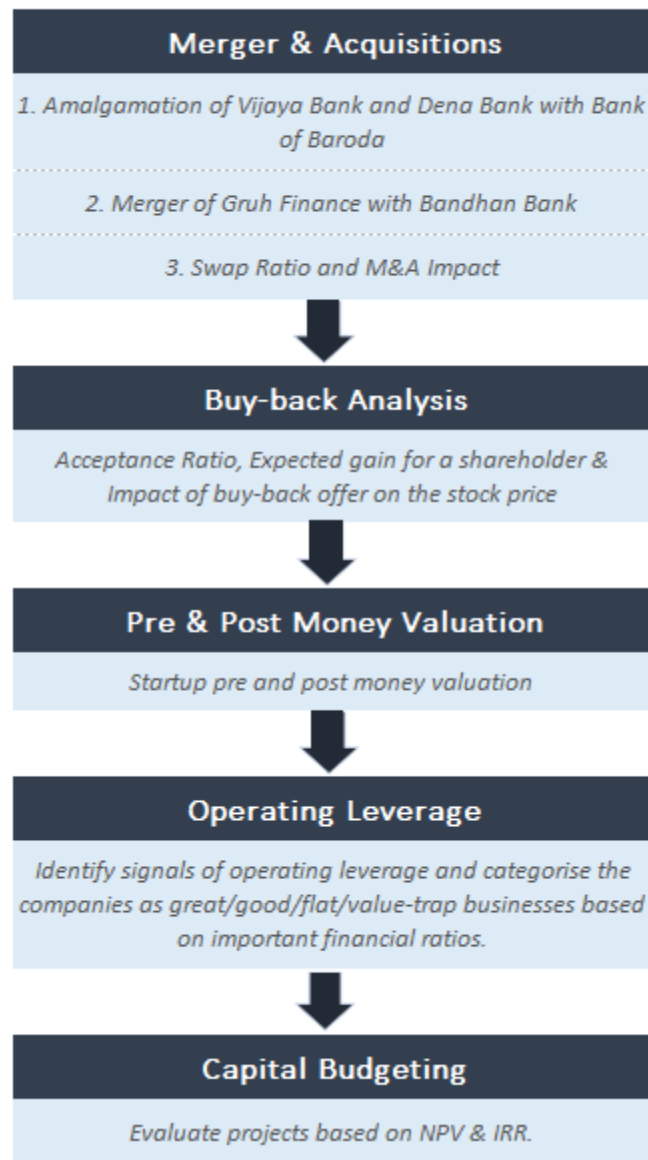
Merger & Acquisitions

1. Amalgamation of Vijaya Bank and Dena Bank with Bank of Baroda

2. Merger of Gruh Finance with Bandhan Bank

3. Swap Ratio and M&A Impact

Buy-back Analysis

Acceptance Ratio, Expected gain for a shareholder & Impact of buy-back offer on the stock price

Pre & Post Money Valuation

Startup pre and post money valuation

Operating Leverage

Identify signals of operating leverage and categorise the companies as great/good/flat/value-trap businesses based on important financial ratios.

Capital Budgeting

Evaluate projects based on NPV & IRR.